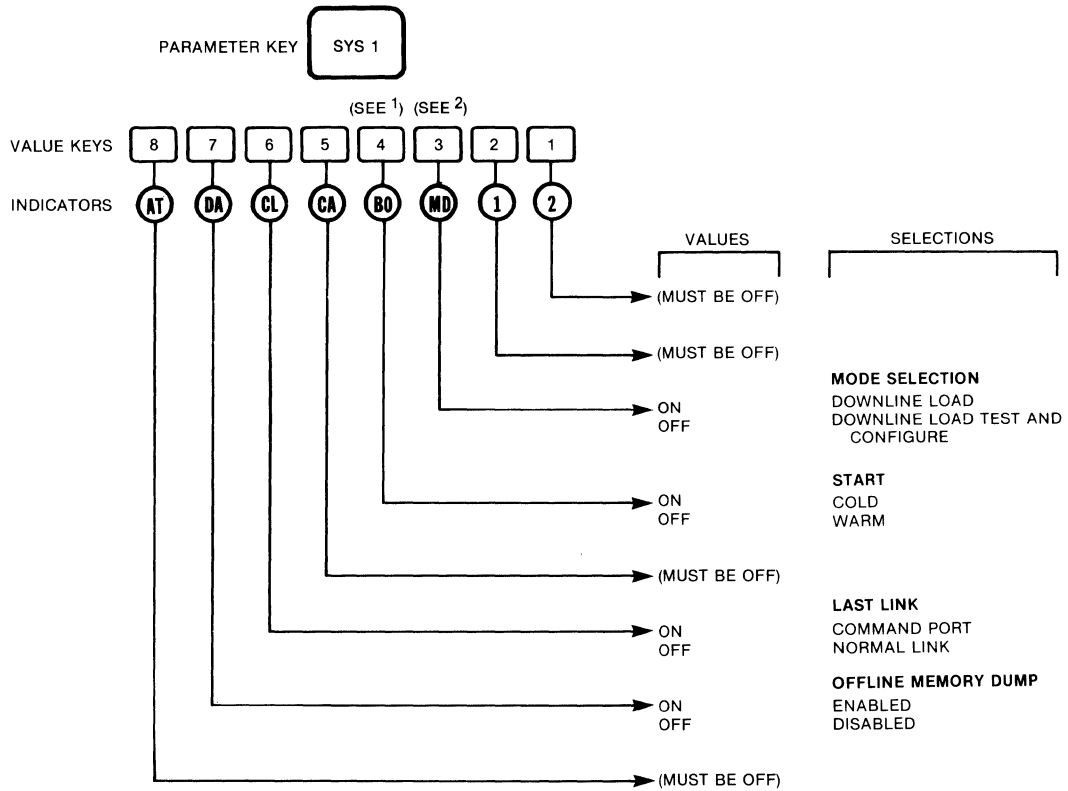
PARAMETER KEY SYS 1

(SEE $^1$) (SEE $^2$)

VALUE KEYS 8 7 6 5 4 3 2 1

INDICATORS AT DA CL CA BO MD 1 2

VALUES

SELECTIONS

(MUST BE OFF)

(MUST BE OFF)

MODE SELECTION
ON DOWNLINE LOAD
OFF DOWNLINE LOAD TEST AND CONFIGURE

START
ON COLD
OFF WARM

(MUST BE OFF)

LAST LINK
ON COMMAND PORT
OFF NORMAL LINK

OFFLINE MEMORY DUMP
ON ENABLED
OFF DISABLED

(MUST BE OFF)